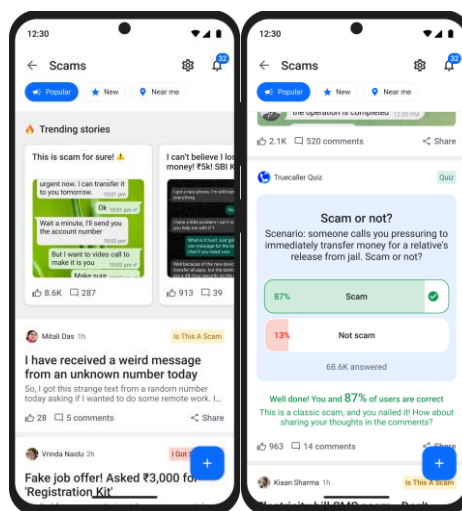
12:30

Scams

32

Popular New Near me

Trending stories

This is scam for sure! ⚠

urgent now. I can transfer it to you shortly

Wait a minute, I'll send you the account number

But I want to video call to make it is you

Make sure

8.6K 287

I can't believe I lo money! ₹5k! SBI K

913 39

Mitali Das 1h

Is This A Scam

I have received a weird message from an unknown number today

So, I got this strange text from a random number today asking if I wanted to do some remote work. I...

28 5 comments Share

Vrinda Naidu 2h

I Got S

Fake job offer! Asked ₹3,000 for 'Registration Kit'

12:30

Scams

32

Popular New Near me

the operation is completed

2.1K 520 comments Share

Truecaller Quiz

Quiz

Scam or not?

Scenario: someone calls you pressuring to immediately transfer money for a relative's release from jail. Scam or not?

87% Scam

13% Not scam

68.6K answered

Well done! You and 87% of users are correct

This is a classic scam, and you nailed it! How about sharing your thoughts in the comments?

963 14 comments Share

Kisan Sharma 1h

Is This A Scam